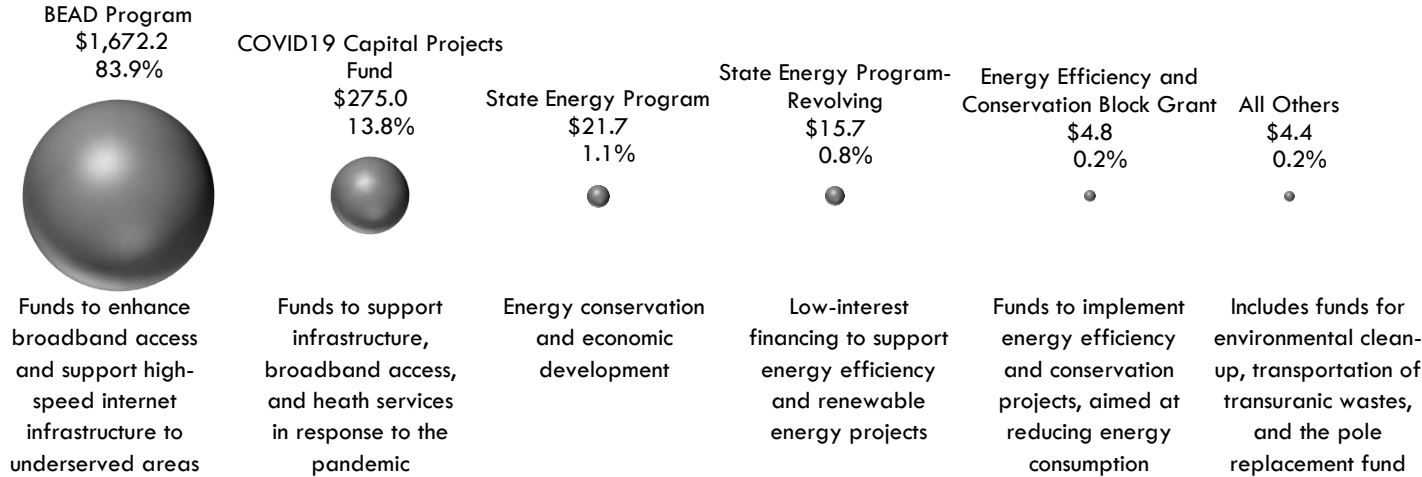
BEAD Program
$1,672.2
83.9%

COVID19 Capital Projects Fund
$275.0
13.8%

State Energy Program
$21.7
1.1%

State Energy Program-Revolving
$15.7
0.8%

Energy Efficiency and Conservation Block Grant
$4.8
0.2%

All Others
$4.4
0.2%

Funds to enhance broadband access and support high-speed internet infrastructure to underserved areas

Funds to support infrastructure, broadband access, and heath services in response to the pandemic

Energy conservation and economic development

Low-interest financing to support energy efficiency and renewable energy projects

Funds to implement energy efficiency and conservation projects, aimed at reducing energy consumption

Includes funds for environmental clean-up, transportation of transuranic wastes, and the pole replacement fund